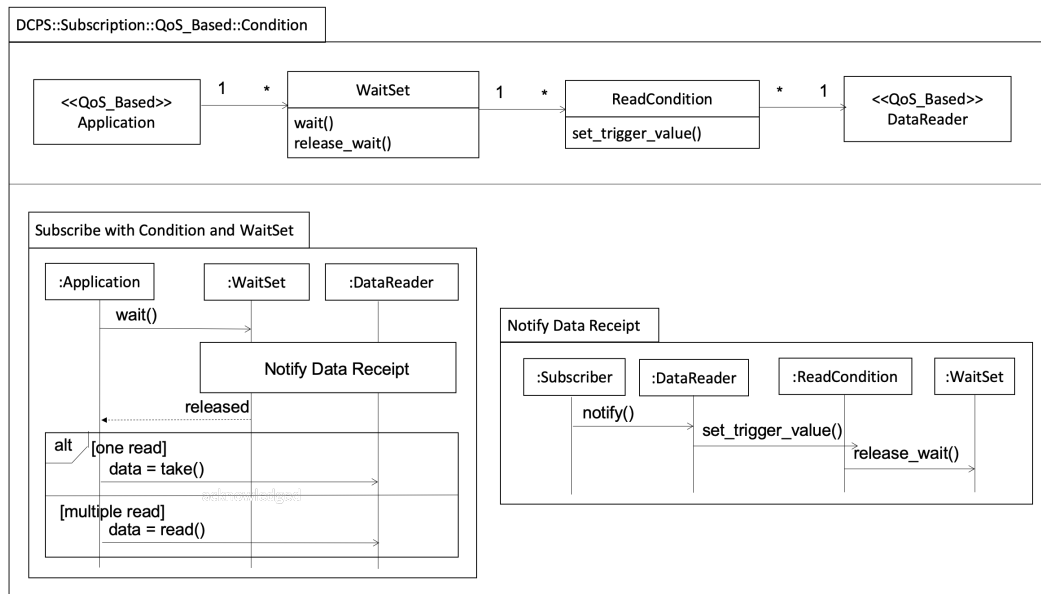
DCPS::Subscription::QoS_Based::Condition

<<QoS_Based>>
Application

1

*

WaitSet

wait()
release_wait()

1

*

ReadCondition

set_trigger_value()

*

1

<<QoS_Based>>
DataReader

Subscribe with Condition and WaitSet

:Application

:WaitSet

:DataReader

wait()

Notify Data Receipt

released

alt

[one read]

data = take()

[multiple read]

data = read()

Notify Data Receipt

:Subscriber

:DataReader

:ReadCondition

:WaitSet

notify()

set_trigger_value()

release_wait()